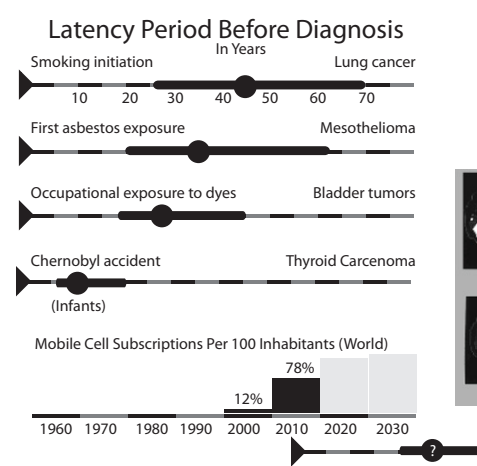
Latency Period Before Diagnosis
In Years

Smoking initiation
Lung cancer
10 20 30 40 50 60 70

First asbestos exposure
Mesothelioma

Occupational exposure to dyes
Bladder tumors

Chernobyl accident
Thyroid Carcenoma
(Infants)

Mobile Cell Subscriptions Per 100 Inhabitants (World)
78%
12%
1960 1970 1980 1990 2000 2010 2020 2030

?